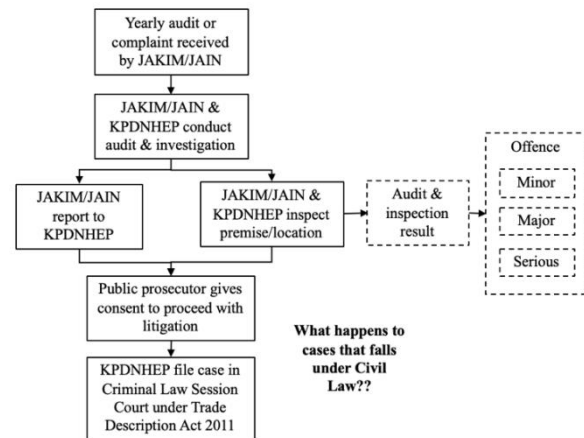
Yearly audit or complaint received by JAKIM/JAIN

JAKIM/JAIN & KPDNHEP conduct audit & investigation

JAKIM/JAIN report to KPDNHEP

JAKIM/JAIN & KPDNHEP inspect premise/location

Audit & inspection result

Offence

Minor

Major

Serious

Public prosecutor gives consent to proceed with litigation

KPDNHEP file case in Criminal Law Session Court under Trade Description Act 2011

What happens to cases that falls under Civil Law??